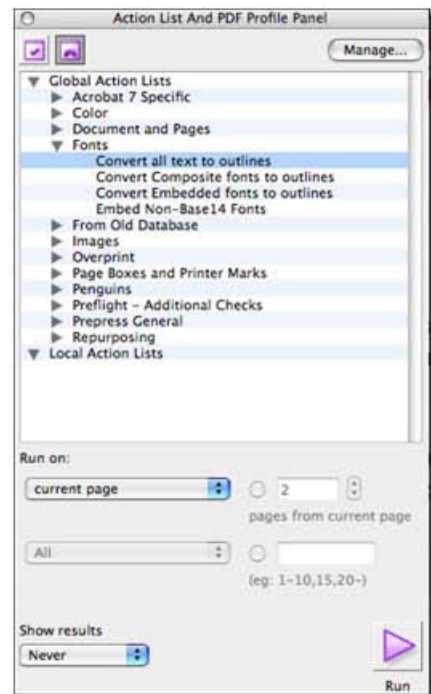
Action List And PDF Profile Panel

Manage...

Global Action Lists
Acrobat 7 Specific
Color
Document and Pages
Fonts
Convert all text to outlines
Convert Composite fonts to outlines
Convert Embedded fonts to outlines
Embed Non-Base14 Fonts
From Old Database
Images
Overprint
Page Boxes and Printer Marks
Penguins
Preflight - Additional Checks
Prepress General
Repurposing
Local Action Lists

Run on:

current page

2

pages from current page

All

(eg: 1-10,15,20-)

Show results

Never

Run